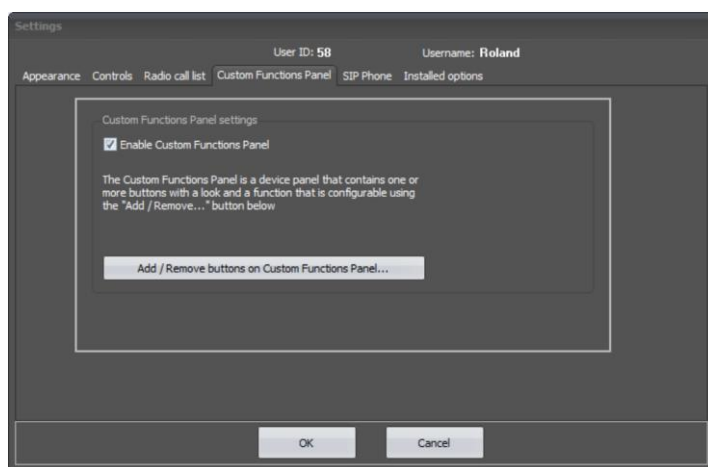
Settings

User ID: 58 Username: Roland

Appearance Controls Radio call list Custom Functions Panel SIP Phone Installed options

Custom Functions Panel settings

Enable Custom Functions Panel

The Custom Functions Panel is a device panel that contains one or more buttons with a look and a function that is configurable using the "Add / Remove..." button below

Add / Remove buttons on Custom Functions Panel...

OK Cancel